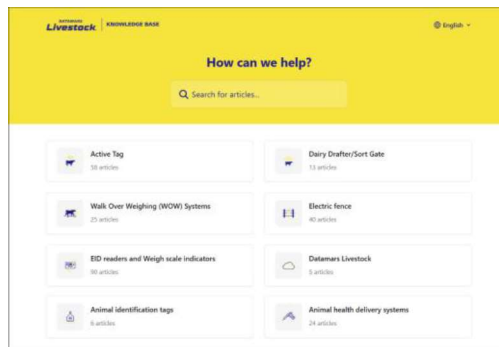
DATAMARS Livestock | KNOWLEDGE BASE

English

How can we help?

Search for articles...

Active Tag
58 articles

Dairy Drafter/Sort Gate
13 articles

Walk Over Weighing (WOW) Systems
25 articles

Electric fence
40 articles

EID readers and Weigh scale indicators
90 articles

Datamars Livestock
5 articles

Animal identification tags
6 articles

Animal health delivery systems
24 articles